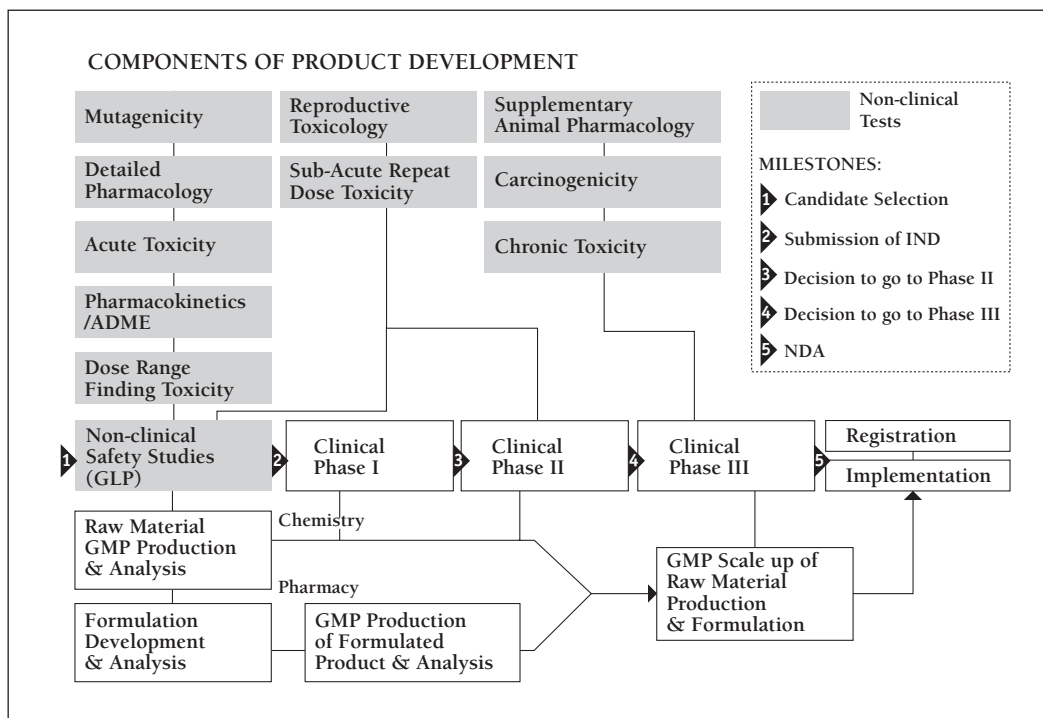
COMPONENTS OF PRODUCT DEVELOPMENT

Mutagenicity

Detailed Pharmacology

Acute Toxicity

Pharmacokinetics /ADME

Dose Range Finding Toxicity

Reproductive Toxicology

Sub-Acute Repeat Dose Toxicity

Supplementary Animal Pharmacology

Carcinogenicity

Chronic Toxicity

Non-clinical Tests

MILESTONES:

1 Candidate Selection

2 Submission of IND

3 Decision to go to Phase II

4 Decision to go to Phase III

5 NDA

1 Non-clinical Safety Studies (GLP)

2 Clinical Phase I

3 Clinical Phase II

4 Clinical Phase III

5 Registration

Implementation

Chemistry

Raw Material GMP Production & Analysis

Pharmacy

Formulation Development & Analysis

GMP Production of Formulated Product & Analysis

GMP Scale up of Raw Material Production & Formulation